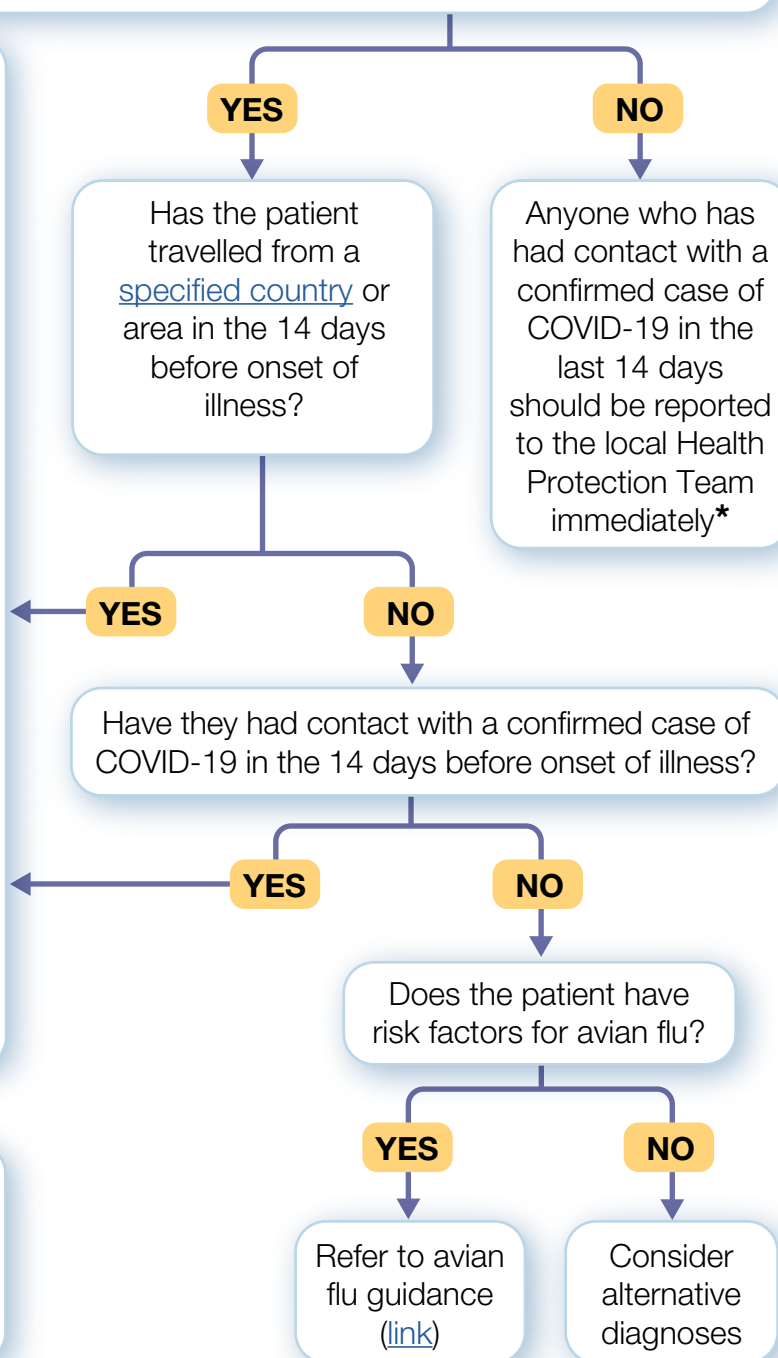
YES

NO

Has the patient travelled from a specified country or area in the 14 days before onset of illness?

Anyone who has had contact with a confirmed case of COVID-19 in the last 14 days should be reported to the local Health Protection Team immediately*

YES

NO

Have they had contact with a confirmed case of COVID-19 in the 14 days before onset of illness?

YES

NO

Does the patient have risk factors for avian flu?

YES

NO

Refer to avian flu guidance (link)

Consider alternative diagnoses